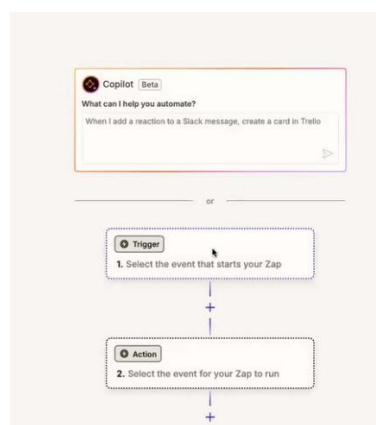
Copilot Beta

What can I help you automate?

When I add a reaction to a Slack message, create a card in Trello

or

Trigger

1. Select the event that starts your Zap

+

Action

2. Select the event for your Zap to run

+